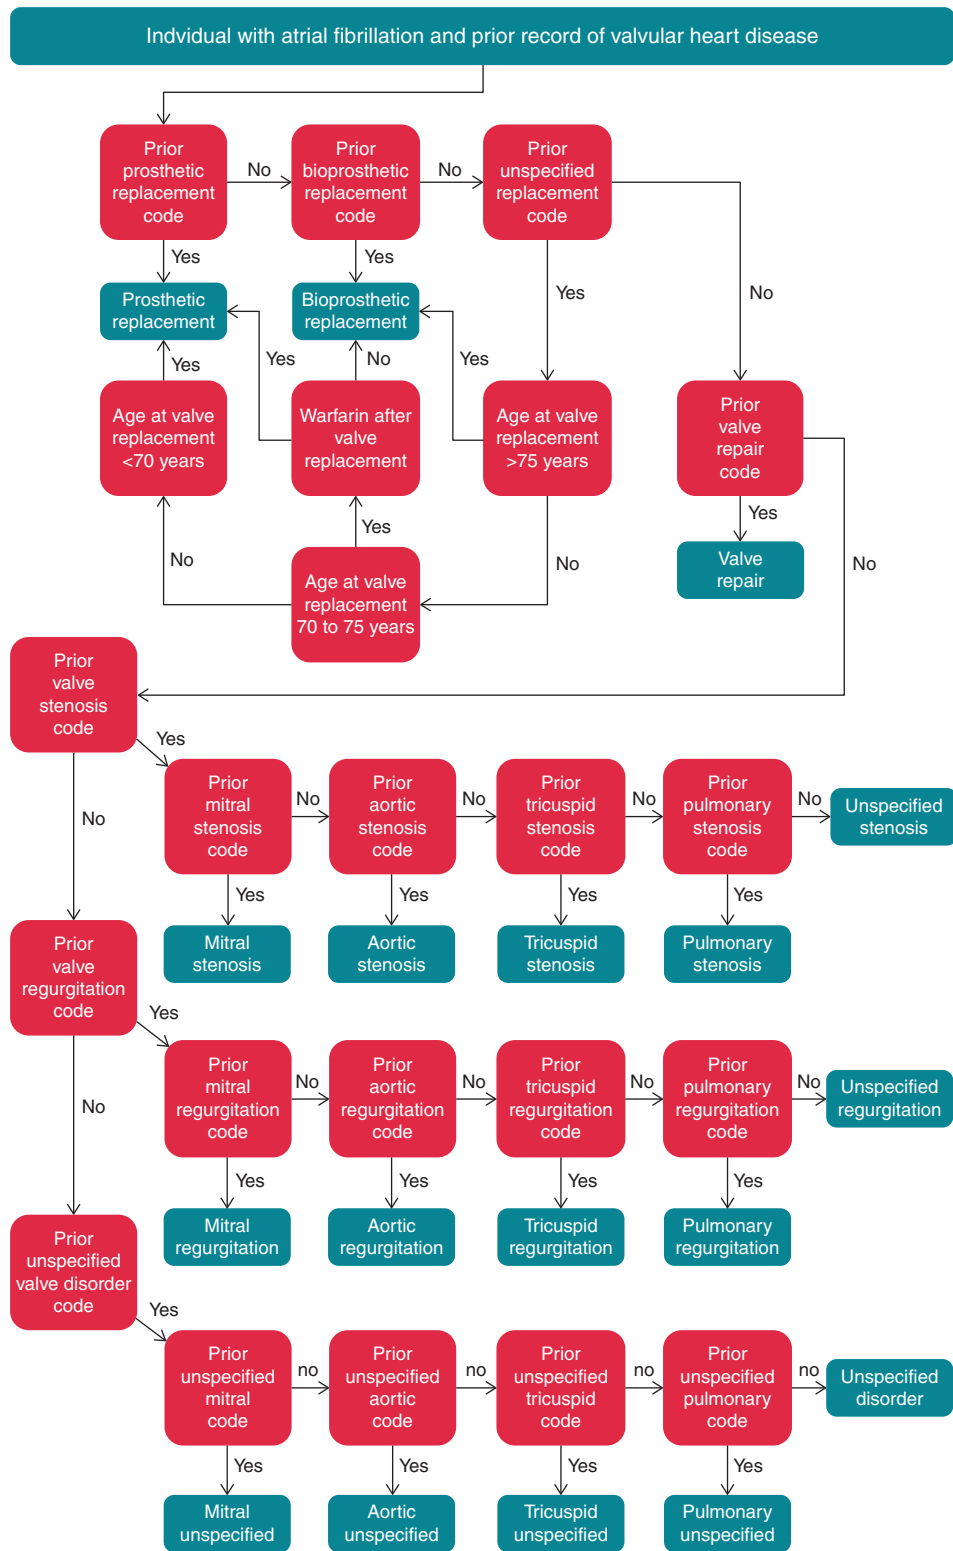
Indvidual with atrial fibrillation and prior record of valvular heart disease

Prior prosthetic replacement code

No

Prior bioprosthetic replacement code

No

Prior unspecified replacement code

Yes

Yes

Prosthetic replacement

Bioprosthetic replacement

Yes

No

Yes

Yes

Yes

No

Age at valve replacement <70 years

Warfarin after valve replacement

Age at valve replacement >75 years

Prior valve repair code

Yes

Yes

Valve repair

No

Age at valve replacement 70 to 75 years

No

No

Prior valve stenosis code

Yes

No

Prior mitral stenosis code

No

Prior aortic stenosis code

No

Prior tricuspid stenosis code

No

Prior pulmonary stenosis code

No

Unspecified stenosis

Yes

Yes

Yes

Yes

Mitral stenosis

Aortic stenosis

Tricuspid stenosis

Pulmonary stenosis

Prior valve regurgitation code

Yes

No

Prior mitral regurgitation code

No

Prior aortic regurgitation code

No

Prior tricuspid regurgitation code

No

Prior pulmonary regurgitation code

No

Unspecified regurgitation

Yes

Yes

Yes

Yes

Mitral regurgitation

Aortic regurgitation

Tricuspid regurgitation

Pulmonary regurgitation

Prior unspecified valve disorder code

Yes

Prior unspecified mitral code

no

Prior unspecified aortic code

no

Prior unspecified tricuspid code

no

Prior unspecified pulmonary code

no

Unspecified disorder

Yes

Yes

Yes

Yes

Mitral unspecified

Aortic unspecified

Tricuspid unspecified

Pulmonary unspecified